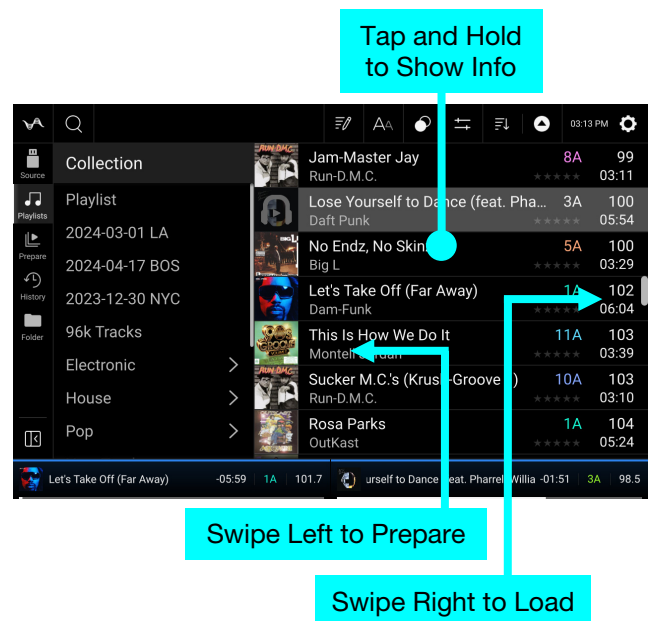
Tap and Hold to Show Info

03:13 PM

Source
Playlists
Prepare
History
Folder

Collection
Playlist
2024-03-01 LA
2024-04-17 BOS
2023-12-30 NYC
96k Tracks
Electronic
House
Pop

| Title / Artist | Key | BPM / Time |
|---|---|---|
| Jam-Master Jay / Run-D.M.C. | 8A | 99 / 03:11 |
| Lose Yourself to Dance (feat. Pha... / Daft Punk | 3A | 100 / 05:54 |
| No Endz, No Skin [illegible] / Big L | 5A | 100 / 03:29 |
| Let's Take Off (Far Away) / Dam-Funk | 1A | 102 / 06:04 |
| This Is How We Do It / Montel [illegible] | 11A | 103 / 03:39 |
| Sucker M.C.'s (Krus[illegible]-Groove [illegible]) / Run-D.M.C. | 10A | 103 / 03:10 |
| Rosa Parks / OutKast | 1A | 104 / 05:24 |

Let's Take Off (Far Away) -05:59 1A 101.7
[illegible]urself to Dance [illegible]eat. Pharrell Willia -01:51 3A 98.5

Swipe Left to Prepare

Swipe Right to Load